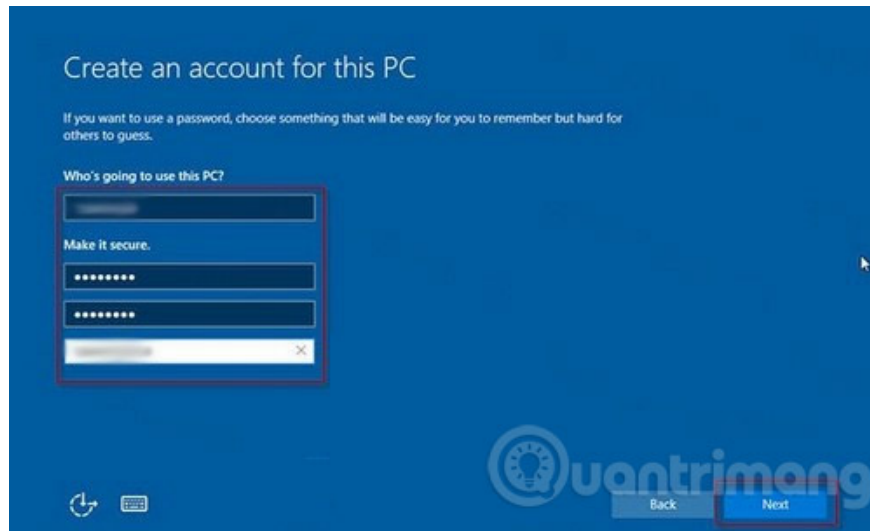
Create an account for this PC

If you want to use a password, choose something that will be easy for you to remember but hard for others to guess.

Who's going to use this PC?

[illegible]

Make it secure.

••••••••

••••••••

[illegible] ×

Quantrimang

Back Next